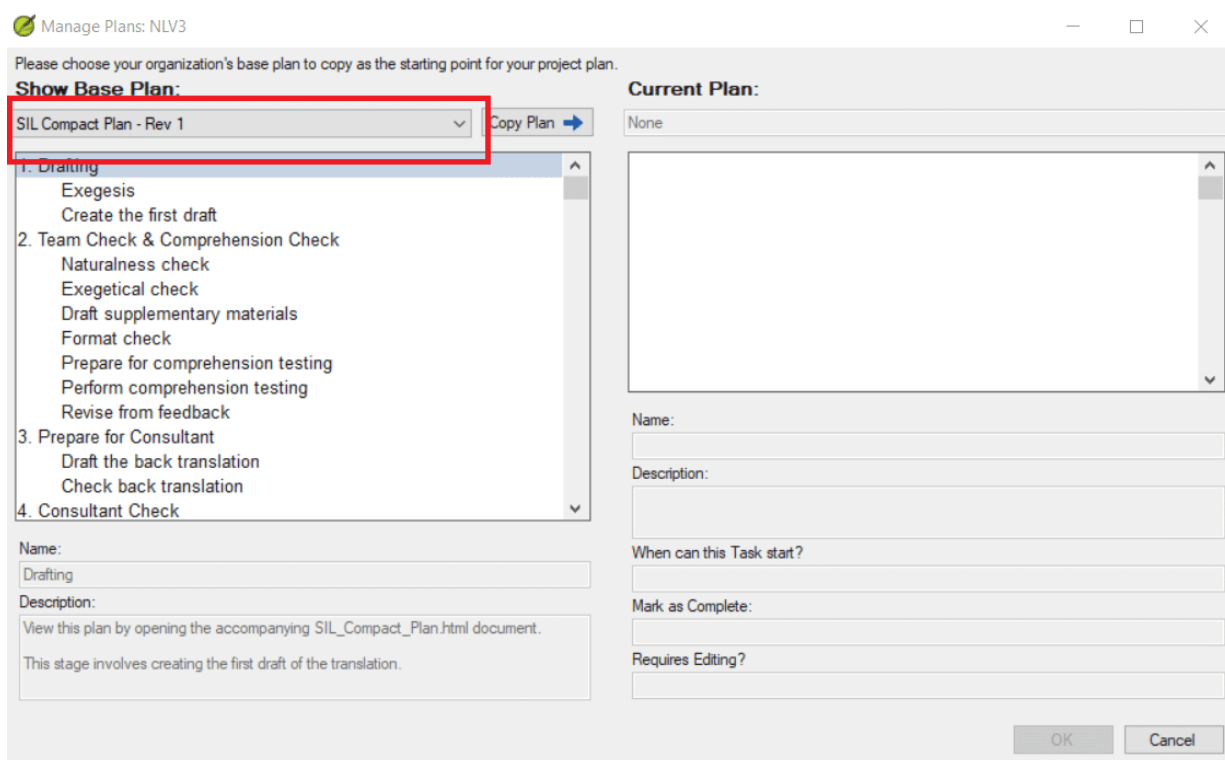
Manage Plans: NLV3

Please choose your organization's base plan to copy as the starting point for your project plan.

Show Base Plan:

SIL Compact Plan - Rev 1

Copy Plan

1. Drafting
Exegesis
Create the first draft
2. Team Check & Comprehension Check
Naturalness check
Exegetical check
Draft supplementary materials
Format check
Prepare for comprehension testing
Perform comprehension testing
Revise from feedback
3. Prepare for Consultant
Draft the back translation
Check back translation
4. Consultant Check

Name:
Drafting

Description:
View this plan by opening the accompanying SIL_Compact_Plan.html document.

This stage involves creating the first draft of the translation.

Current Plan:

None

Name:

Description:

When can this Task start?

Mark as Complete:

Requires Editing?

OK

Cancel